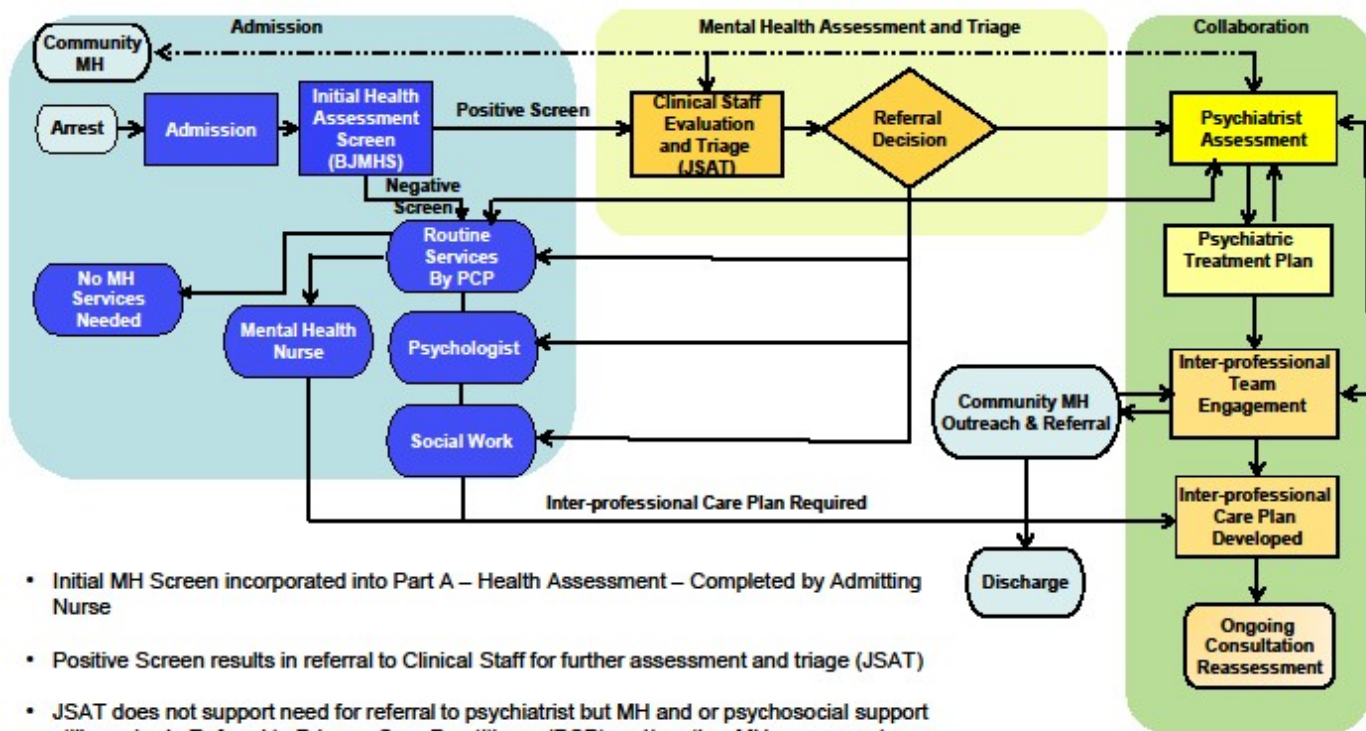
Admission

Mental Health Assessment and Triage

Collaboration

Community MH

Arrest

Admission

Initial Health Assessment Screen (BJMHS)

Positive Screen

Clinical Staff Evaluation and Triage (JSAT)

Referral Decision

Psychiatrist Assessment

Negative Screen

Routine Services By PCP

No MH Services Needed

Mental Health Nurse

Psychologist

Social Work

Psychiatric Treatment Plan

Community MH Outreach & Referral

Inter-professional Team Engagement

Inter-professional Care Plan Required

Inter-professional Care Plan Developed

Discharge

Ongoing Consultation Reassessment

• Initial MH Screen incorporated into Part A – Health Assessment – Completed by Admitting Nurse

• Positive Screen results in referral to Clinical Staff for further assessment and triage (JSAT)

• JSAT does not support need for referral to psychiatrist but MH and or psychosocial support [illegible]